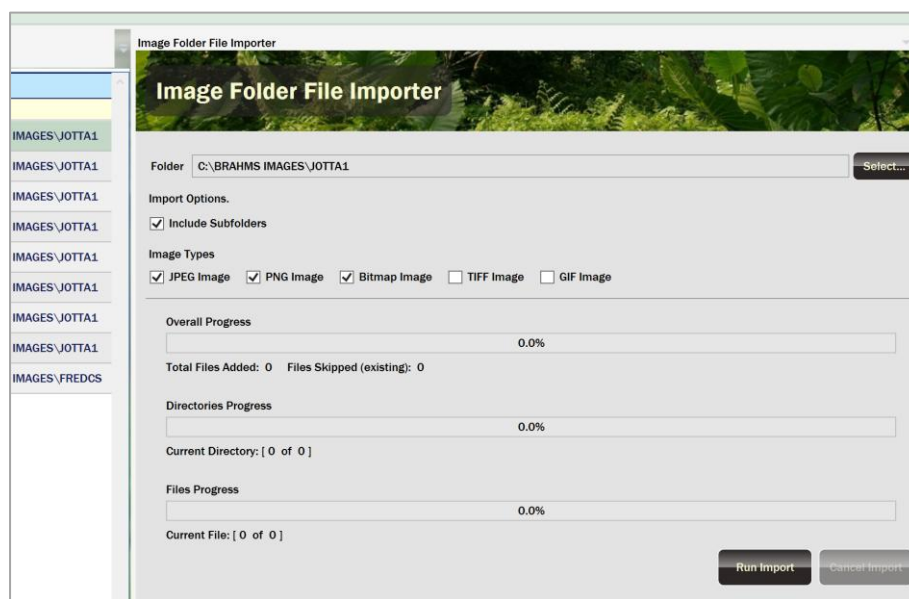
IMAGES\JOTTA1
IMAGES\JOTTA1
IMAGES\JOTTA1
IMAGES\JOTTA1
IMAGES\JOTTA1
IMAGES\JOTTA1
IMAGES\JOTTA1
IMAGES\JOTTA1
IMAGES\JOTTA1
IMAGES\FREDCS

Image Folder File Importer

Image Folder File Importer

Folder C:\BRAHMS IMAGES\JOTTA1 Select...

Import Options.

☑ Include Subfolders

Image Types

☑ JPEG Image ☑ PNG Image ☑ Bitmap Image ☐ TIFF Image ☐ GIF Image

Overall Progress

0.0%

Total Files Added: 0 Files Skipped (existing): 0

Directories Progress

0.0%

Current Directory: [ 0 of 0 ]

Files Progress

0.0%

Current File: [ 0 of 0 ]

Run Import Cancel Import